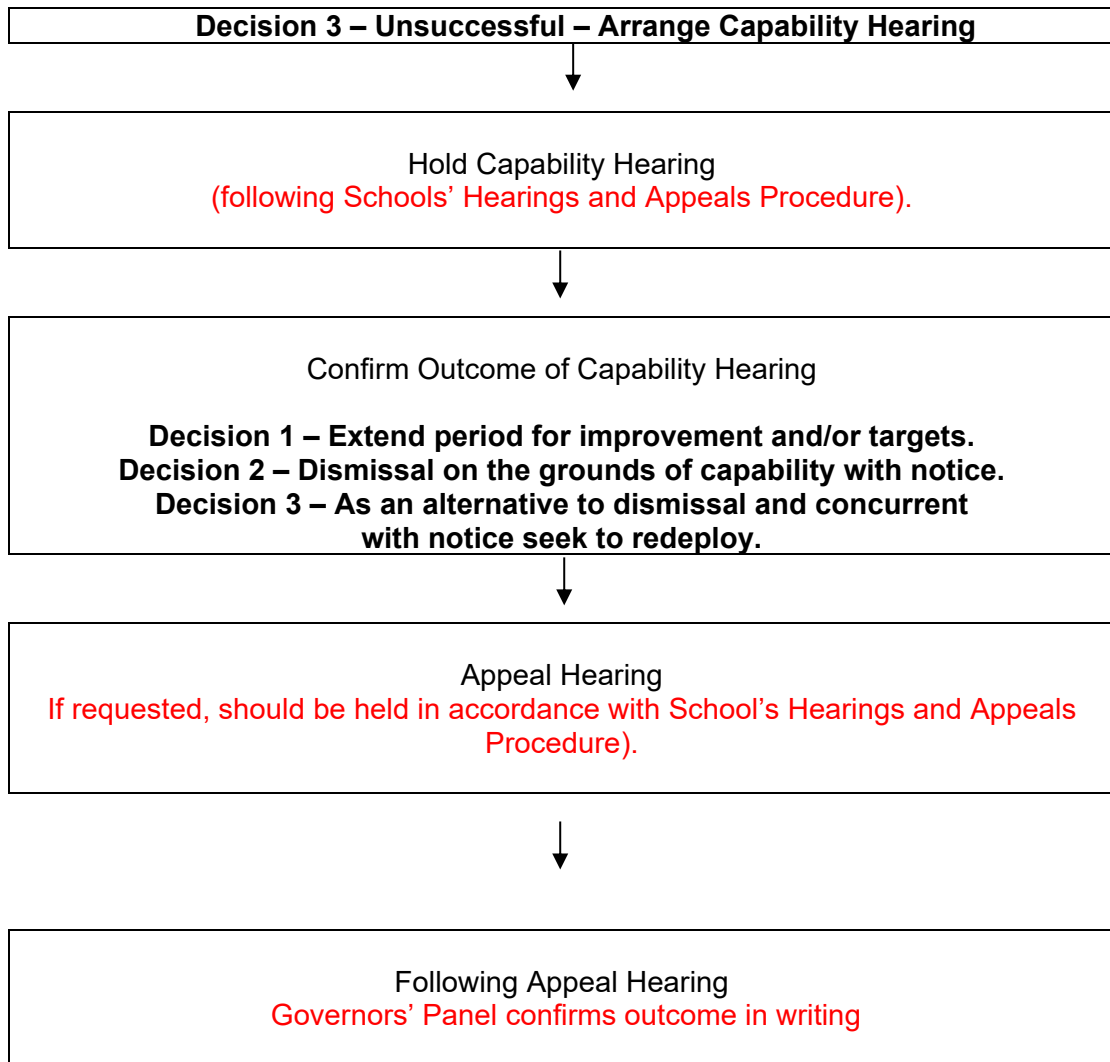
Decision 3 – Unsuccessful – Arrange Capability Hearing

Hold Capability Hearing
(following Schools' Hearings and Appeals Procedure).

Confirm Outcome of Capability Hearing

Decision 1 – Extend period for improvement and/or targets.
Decision 2 – Dismissal on the grounds of capability with notice.
Decision 3 – As an alternative to dismissal and concurrent with notice seek to redeploy.

Appeal Hearing
If requested, should be held in accordance with School's Hearings and Appeals Procedure).

Following Appeal Hearing
Governors' Panel confirms outcome in writing